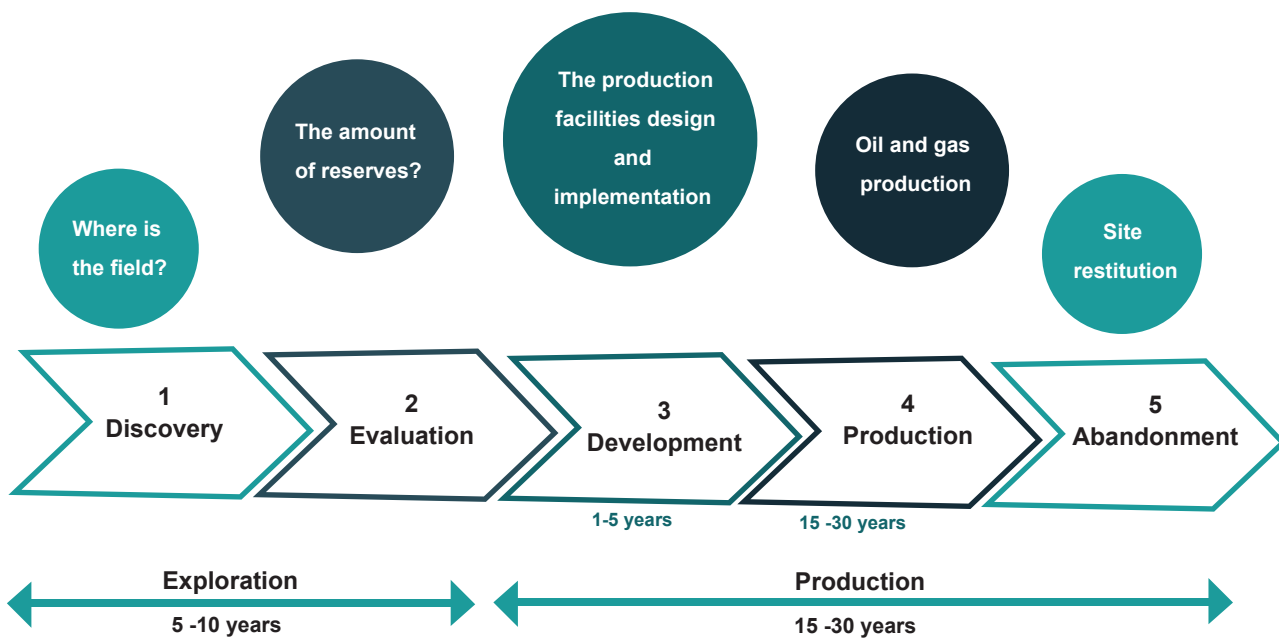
Where is the field?

The amount of reserves?

The production facilities design and implementation

Oil and gas production

Site restitution

1
Discovery

2
Evaluation

3
Development

4
Production

5
Abandonment

1-5 years

15 -30 years

Exploration

5 -10 years

Production

15 -30 years